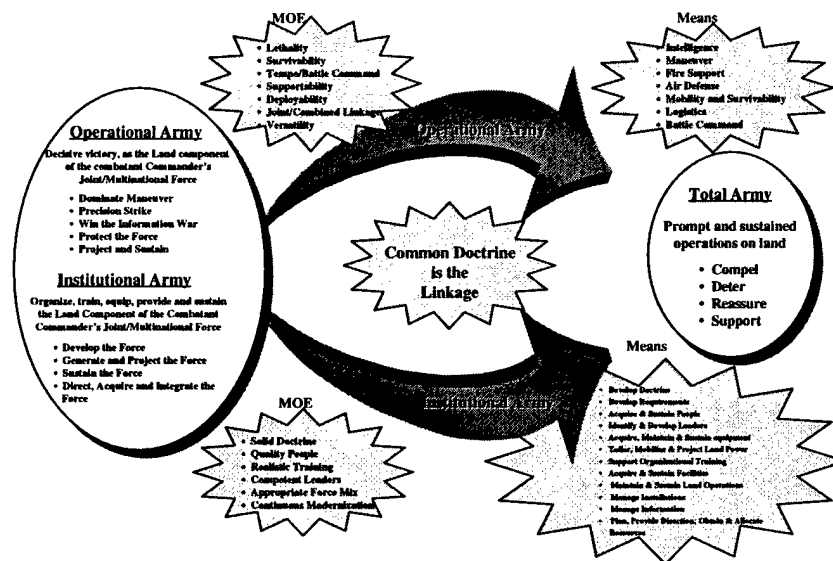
MOE

- Lethality
- Survivability
- Tempo/Battle Command
- Supportability
- Deployability
- Joint/Combined Linkage
- Versatility

Means

- Intelligence
- Maneuver
- Fire Support
- Air Defense
- Mobility and Survivability
- Logistics
- Battle Command

Operational Army

Operational Army

Decisive victory, as the Land component of the combatant Commander's Joint/Multinational Force

- Dominate Maneuver
- Precision Strike
- Win the Information War
- Protect the Force
- Project and Sustain

Institutional Army

Organize, train, equip, provide and sustain the Land Component of the Combatant Commander's Joint/Multinational Force

- Develop the Force
- Generate and Project the Force
- Sustain the Force
- Direct, Acquire and Integrate the Force

Common Doctrine is the Linkage

Total Army

Prompt and sustained operations on land

- Compel
- Deter
- Reassure
- Support

Means

- Develop Doctrine
- Develop Requirements
- Acquire & Sustain People
- Identify & Develop Leaders
- Acquire, Maintain & Sustain equipment
- Tailor, Mobilize & Project Land Power
- Support Organizational Training
- Acquire & Sustain Facilities
- Maintain & Sustain Land Operations
- Manage Installations
- Manage Information
- Plan, Provide Direction; Obtain & Allocate Resources

Institutional Army

MOE

- Solid Doctrine
- Quality People
- Realistic Training
- Competent Leaders
- Appropriate Force Mix
- Continuous Modernization